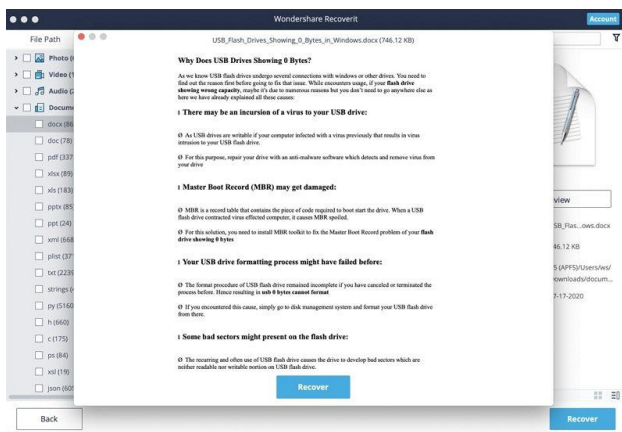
Wondershare Recoverit

Account

File Path

Photo (

Video (

Audio (

Docum

docx (86

doc (78)

pdf (337

xlsx (89)

xls (183)

pptx (85

ppt (24)

xml (668

plist (37

txt (2239

strings (

py (5160

h (660)

c (175)

ps (84)

xsl (19)

json (60

USB_Flash_Drives_Showing_0_Bytes_in_Windows.docx (746.12 KB)

Why Does USB Drives Showing 0 Bytes?

As we know USB flash drives undergo several connections with windows or other drives. You need to find out the reason first before going to fix that issue. While encounters usage, if your flash drive showing wrong capacity, maybe it's due to numerous reasons but you don't need to go anywhere else as here we have already explained all these causes:

There may be an incursion of a virus to your USB drive:

Ø As USB drives are writable if your computer infected with a virus previously that results in virus intrusion to your USB flash drive.

Ø For this purpose, repair your drive with an anti-malware software which detects and remove virus from your drive

Master Boot Record (MBR) may get damaged:

Ø MBR is a record table that contains the piece of code required to boot start the drive. When a USB flash drive contracted virus effected computer, it causes MBR spoiled.

Ø For this solution, you need to install MBR toolkit to fix the Master Boot Record problem of your flash drive showing 0 bytes

Your USB drive formatting process might have failed before:

Ø The format procedure of USB flash drive remained incomplete if you have canceled or terminated the process before. Hence resulting in usb 0 bytes cannot format

Ø If you encountered this cause, simply go to disk management system and format your USB flash drive from there.

Some bad sectors might present on the flash drive:

Ø The recurring and often use of USB flash drives causes the drive to develop bad sectors which are neither readable nor writable portion on USB flash drive.

Recover

view

SB_Flas...ows.docx

46.12 KB

5 (APFS)/Users/ws/ownloads/docum...

7-17-2020

Back

Recover